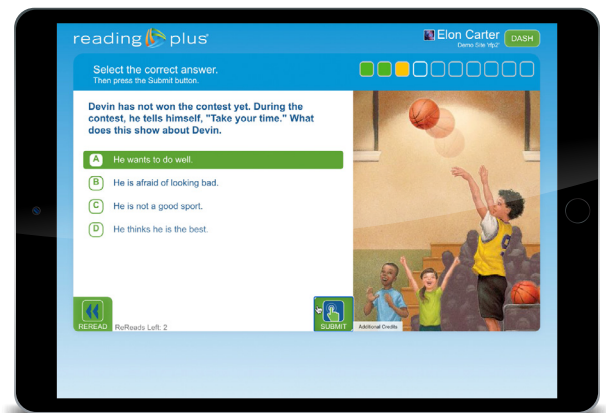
reading plus

Elon Carter
Demo Site Ylp2

DASH

Select the correct answer.
Then press the Submit button.

Devin has not won the contest yet. During the contest, he tells himself, "Take your time." What does this show about Devin.

A He wants to do well.

B He is afraid of looking bad.

C He is not a good sport.

D He thinks he is the best.

REREAD

ReReads Left: 2

SUBMIT

Additional Credits